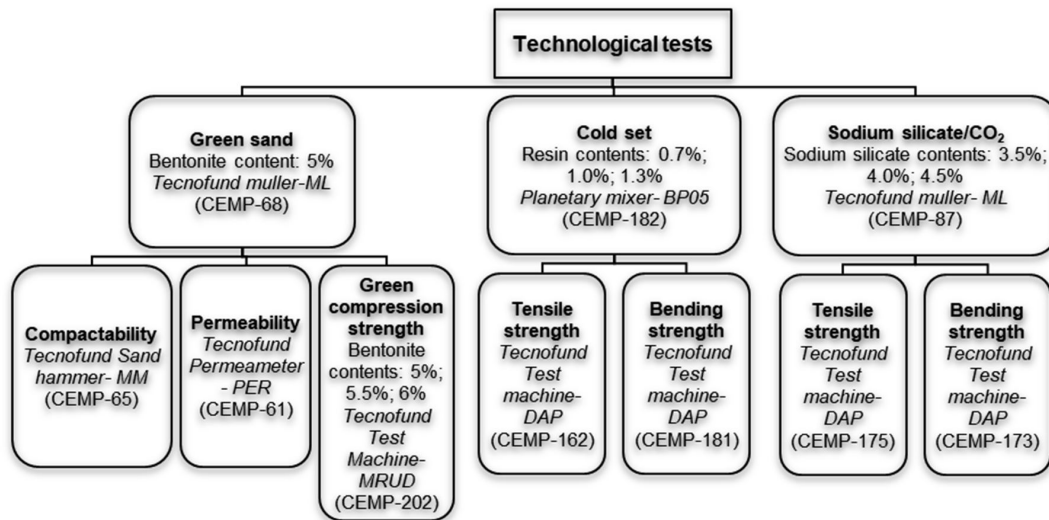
Technological tests

Green sand
Bentonite content: 5%
Tecnofund muller-ML
(CEMP-68)

Cold set
Resin contents: 0.7%; 1.0%; 1.3%
Planetary mixer- BP05
(CEMP-182)

Sodium silicate/$CO_2$
Sodium silicate contents: 3.5%; 4.0%; 4.5%
Tecnofund muller- ML
(CEMP-87)

Compactability
Tecnofund Sand hammer- MM
(CEMP-65)

Permeability
Tecnofund Permeameter - PER
(CEMP-61)

Green compression strength
Bentonite contents: 5%; 5.5%; 6%
Tecnofund Test Machine-MRUD
(CEMP-202)

Tensile strength
Tecnofund Test machine-DAP
(CEMP-162)

Bending strength
Tecnofund Test machine-DAP
(CEMP-181)

Tensile strength
Tecnofund Test machine-DAP
(CEMP-175)

Bending strength
Tecnofund Test machine-DAP
(CEMP-173)